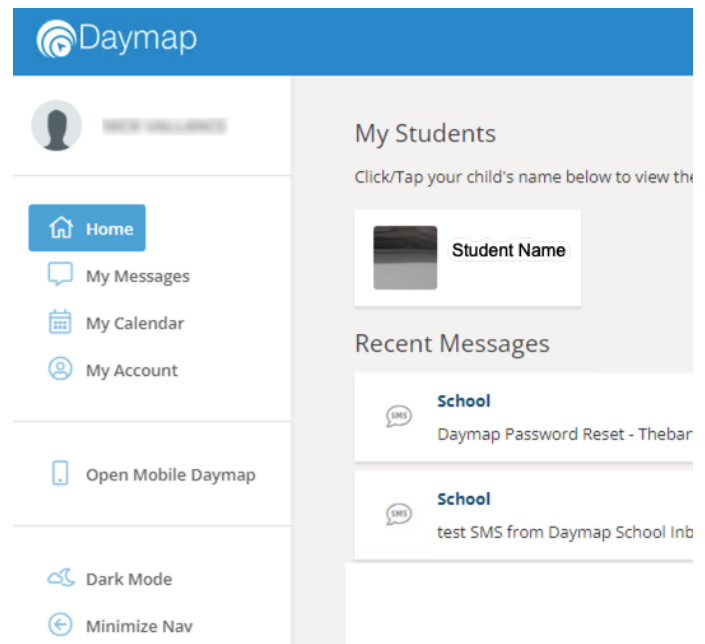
Daymap

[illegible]

Home
My Messages
My Calendar
My Account

Open Mobile Daymap

Dark Mode
Minimize Nav

My Students

Click/Tap your child's name below to view the

Student Name

Recent Messages

SMS
School
Daymap Password Reset - Thebar

SMS
School
test SMS from Daymap School Inb